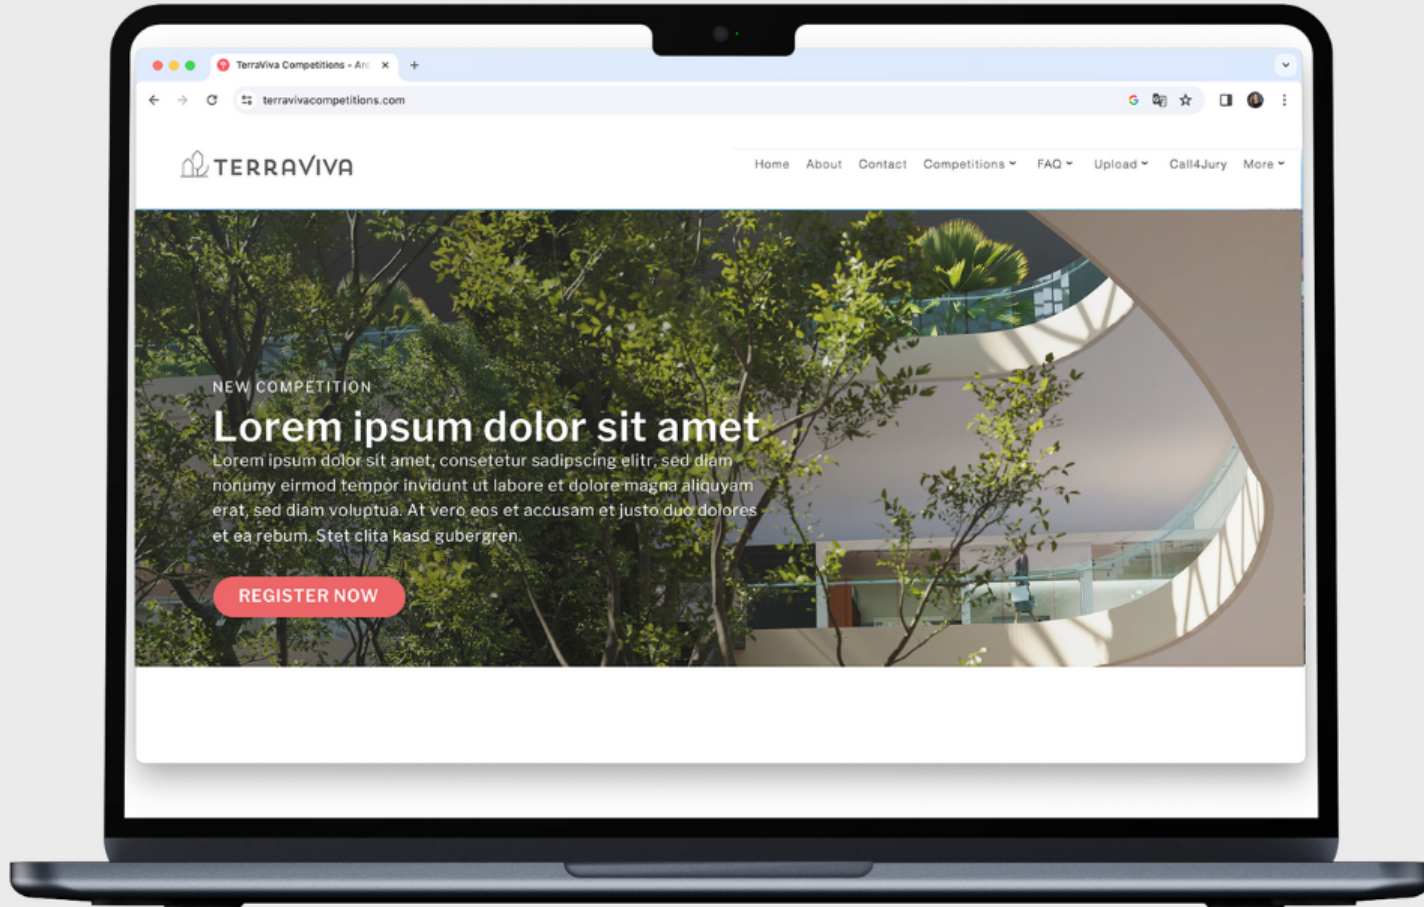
TerraViva Competitions - Arc ×
+
terravivacompetitions.com

TERRAVIVA

Home About Contact Competitions FAQ Upload Call4Jury More

NEW COMPETITION

Lorem ipsum dolor sit amet

Lorem ipsum dolor sit amet, consetetur sadipscing elitr, sed diam nonumy eirmod tempor invidunt ut labore et dolore magna aliquyam erat, sed diam voluptua. At vero eos et accusam et justo duo dolores et ea rebum. Stet clita kasd gubergren.

REGISTER NOW